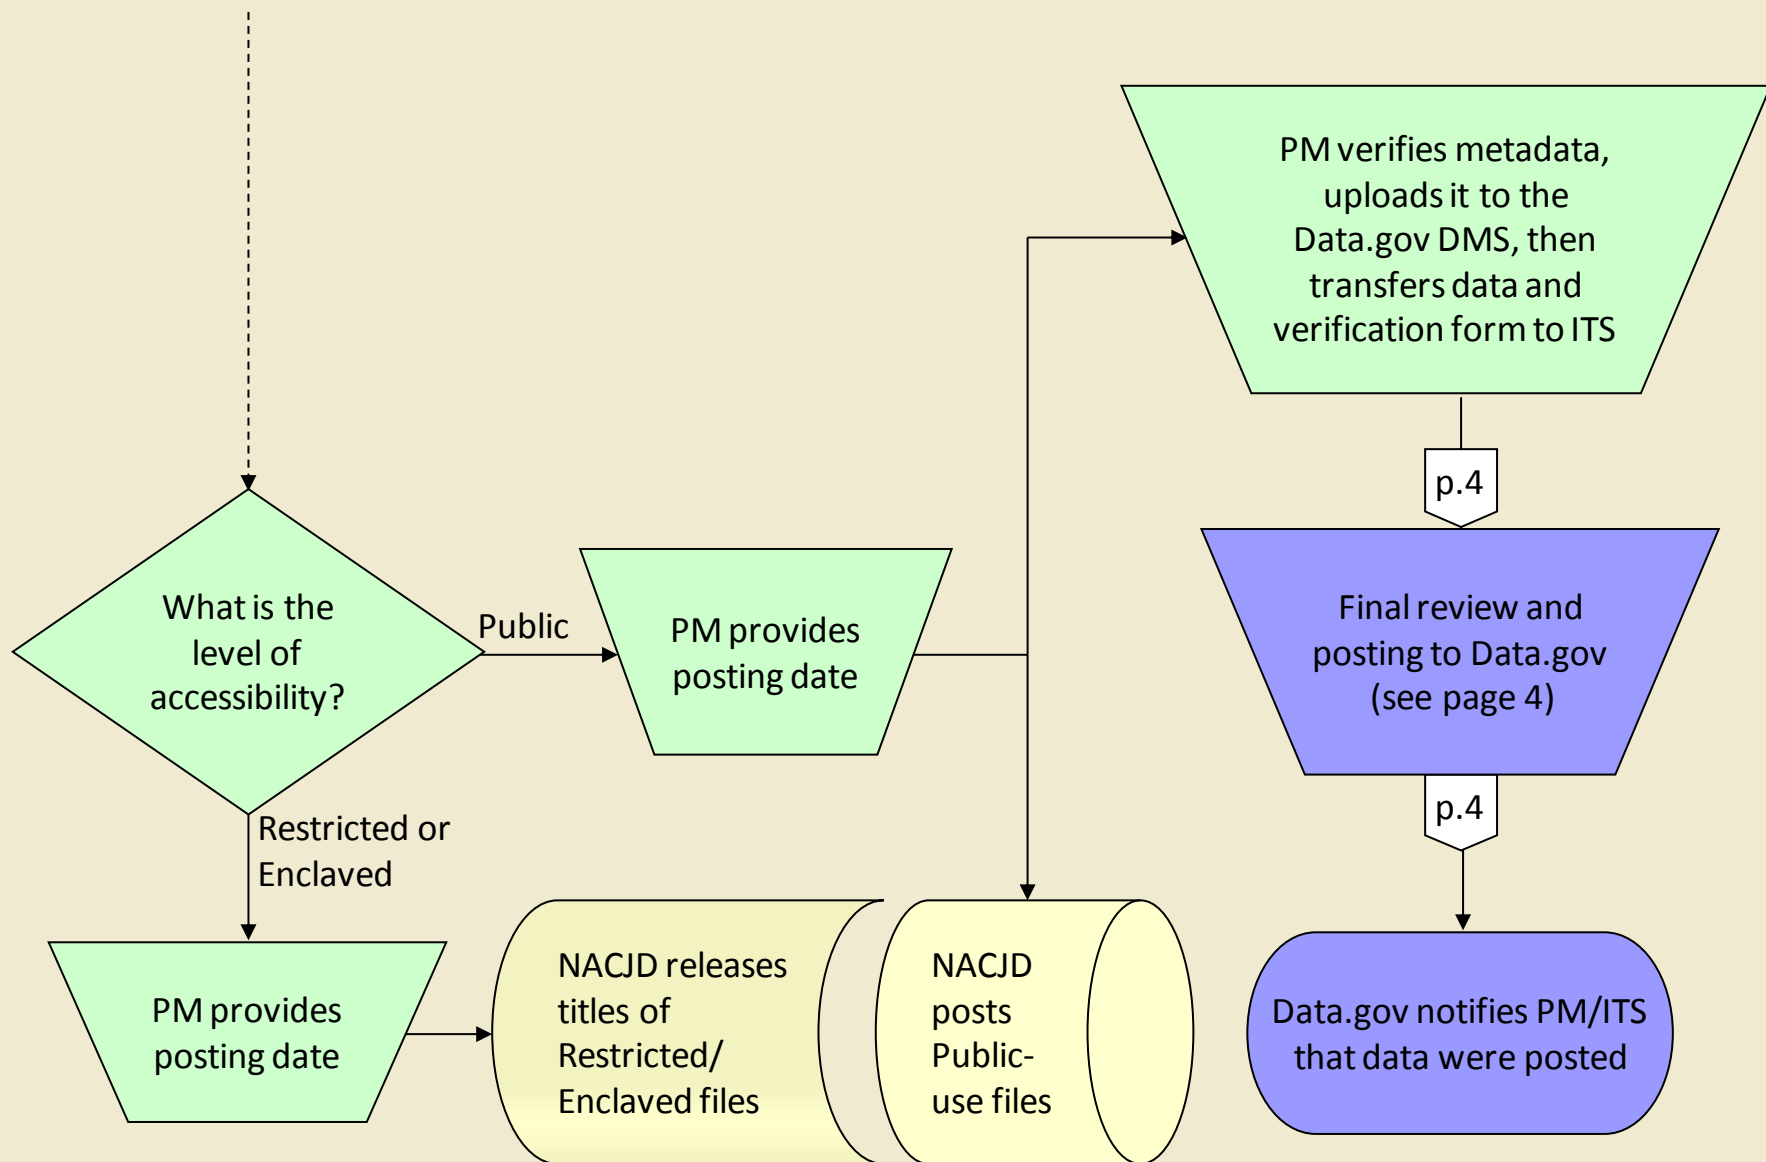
What is the level of accessibility?

Public

PM provides posting date

PM verifies metadata, uploads it to the Data.gov DMS, then transfers data and verification form to ITS

p.4

Final review and posting to Data.gov (see page 4)

p.4

Restricted or Enclaved

PM provides posting date

NACJD releases titles of Restricted/ Enclaved files

NACJD posts Public-use files

Data.gov notifies PM/ITS that data were posted